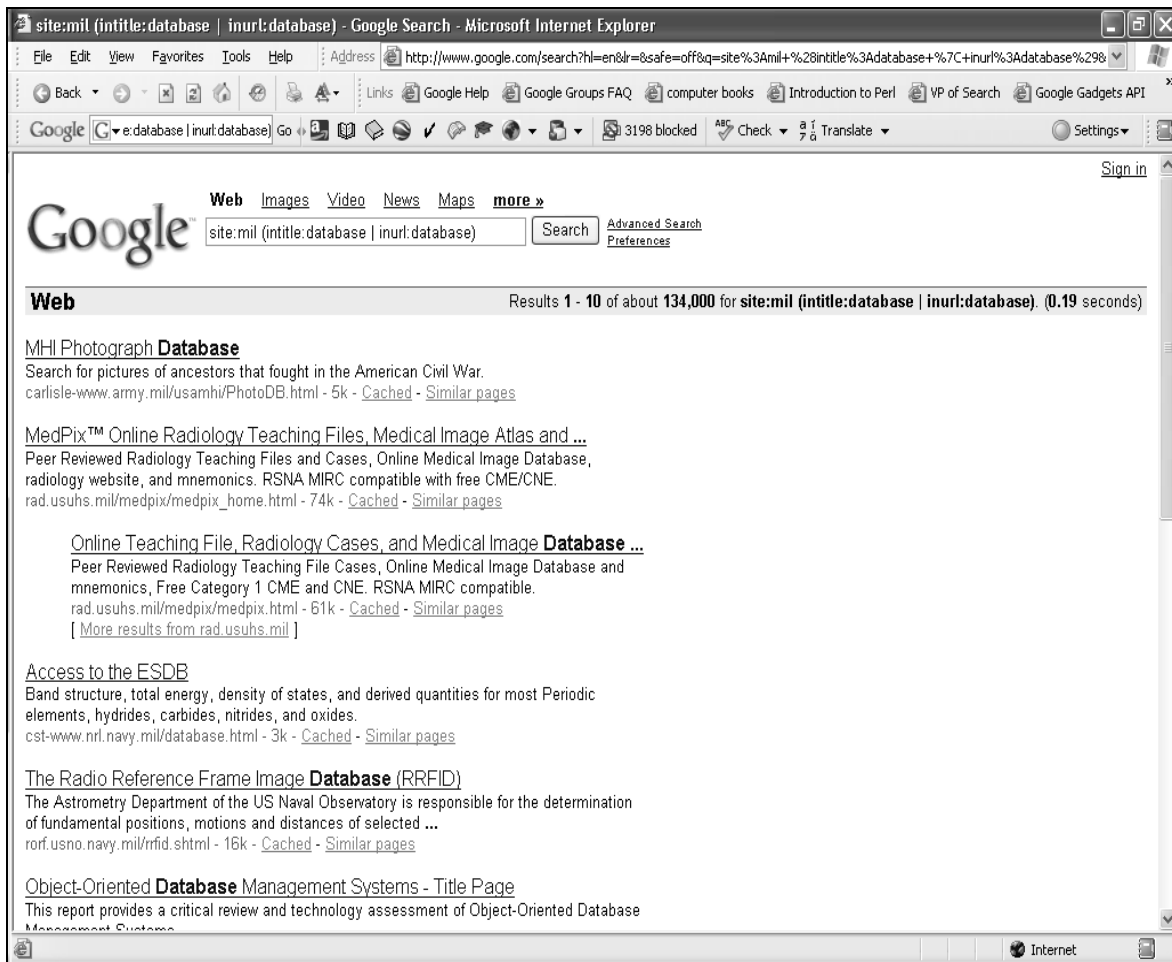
site:mil (intitle:database | inurl:database) - Google Search - Microsoft Internet Explorer

File Edit View Favorites Tools Help Address http://www.google.com/search?hl=en&lr=&safe=off&q=site%3Amil+%28intitle%3Adatabase+%7C+inurl%3Adatabase%29&

Back Links Google Help Google Groups FAQ computer books Introduction to Perl VP of Search Google Gadgets API

Google e:database | inurl:database Go 3198 blocked Check Translate Settings

Sign in

Google

Web Images Video News Maps more »

site:mil (intitle:database | inurl:database) Search Advanced Search Preferences

Web Results 1 - 10 of about 134,000 for site:mil (intitle:database | inurl:database). (0.19 seconds)

MHI Photograph Database
Search for pictures of ancestors that fought in the American Civil War.
carlisle-www.army.mil/usamhi/PhotoDB.html - 5k - Cached - Similar pages

MedPix™ Online Radiology Teaching Files, Medical Image Atlas and ...
Peer Reviewed Radiology Teaching Files and Cases, Online Medical Image Database, radiology website, and mnemonics. RSNA MIRC compatible with free CME/CNE.
rad.usuhs.mil/medpix/medpix_home.html - 74k - Cached - Similar pages

Online Teaching File, Radiology Cases, and Medical Image Database ...
Peer Reviewed Radiology Teaching File Cases, Online Medical Image Database and mnemonics, Free Category 1 CME and CNE. RSNA MIRC compatible.
rad.usuhs.mil/medpix/medpix.html - 61k - Cached - Similar pages
[ More results from rad.usuhs.mil ]

Access to the ESDB
Band structure, total energy, density of states, and derived quantities for most Periodic elements, hydrides, carbides, nitrides, and oxides.
cst-www.nrl.navy.mil/database.html - 3k - Cached - Similar pages

The Radio Reference Frame Image Database (RRFID)
The Astrometry Department of the US Naval Observatory is responsible for the determination of fundamental positions, motions and distances of selected ...
rorf.usno.navy.mil/rrfid.shtml - 16k - Cached - Similar pages

Object-Oriented Database Management Systems - Title Page
This report provides a critical review and technology assessment of Object-Oriented Database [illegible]

Internet